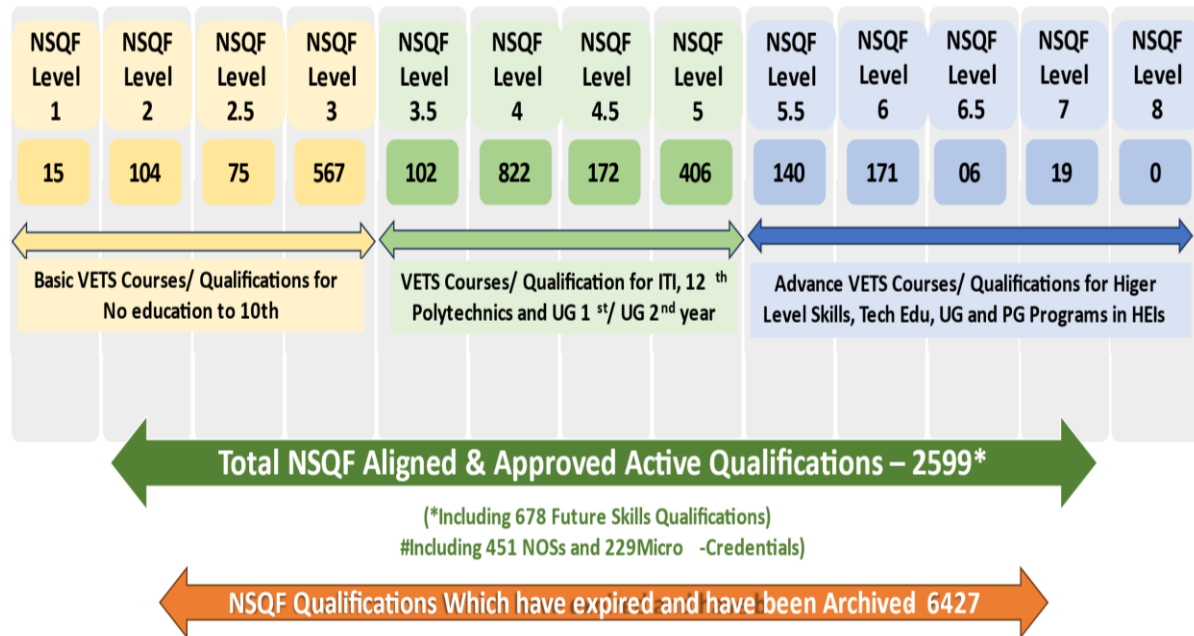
| NSQF Level 1 | NSQF Level 2 | NSQF Level 2.5 | NSQF Level 3 | NSQF Level 3.5 | NSQF Level 4 | NSQF Level 4.5 | NSQF Level 5 | NSQF Level 5.5 | NSQF Level 6 | NSQF Level 6.5 | NSQF Level 7 | NSQF Level 8 |
|---|---|---|---|---|---|---|---|---|---|---|---|---|
| 15 | 104 | 75 | 567 | 102 | 822 | 172 | 406 | 140 | 171 | 06 | 19 | 0 |

Basic VETS Courses/ Qualifications for No education to 10th

VETS Courses/ Qualification for ITI, 12 th Polytechnics and UG 1 st/ UG 2nd year

Advance VETS Courses/ Qualifications for Higer Level Skills, Tech Edu, UG and PG Programs in HEIs

Total NSQF Aligned & Approved Active Qualifications – 2599*

(*Including 678 Future Skills Qualifications)
#Including 451 NOSs and 229Micro -Credentials)

NSQF Qualifications Which have expired and have been Archived 6427